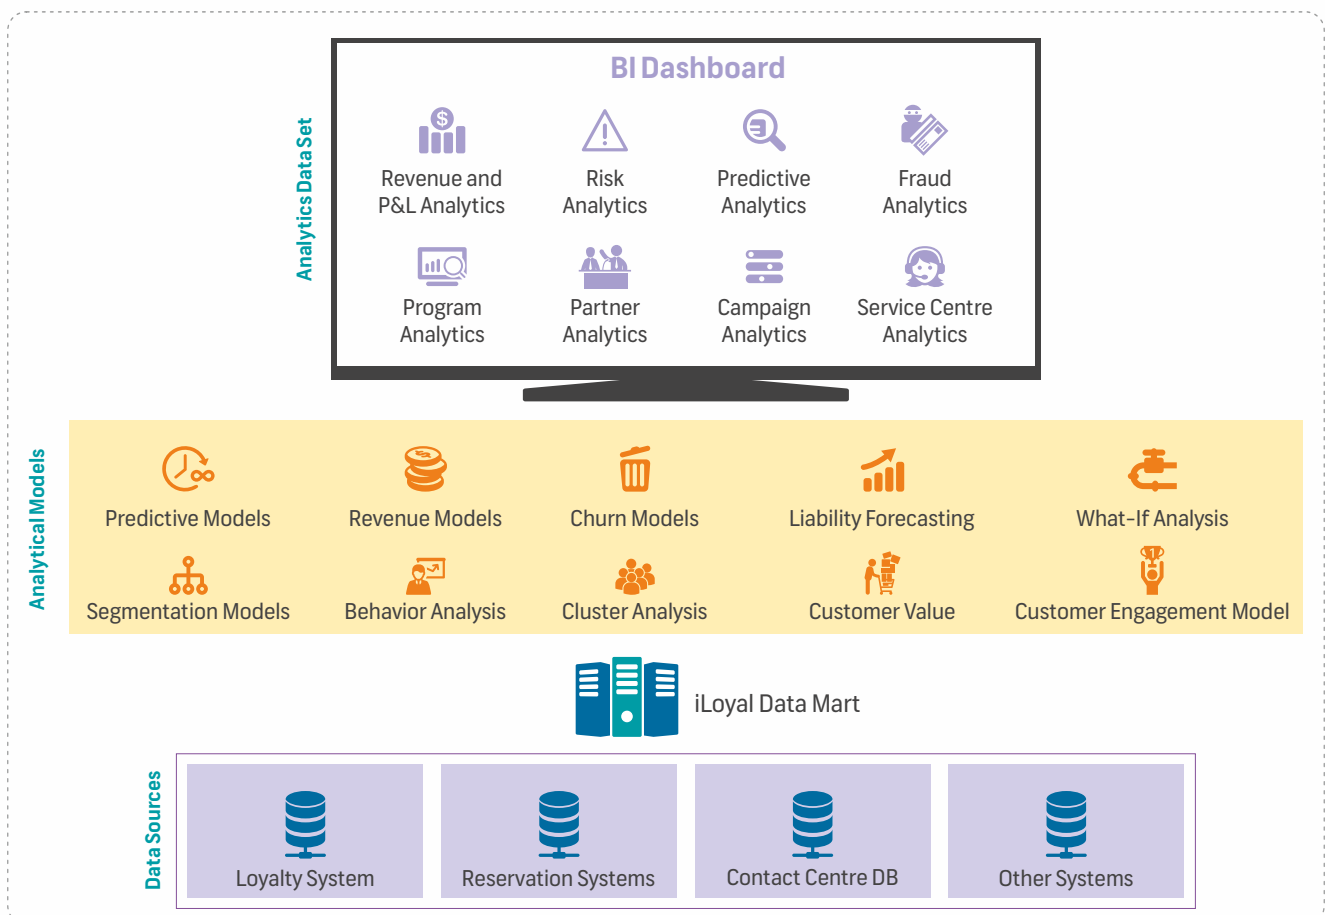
Analytics Data Set

BI Dashboard

Revenue and P&L Analytics

Risk Analytics

Predictive Analytics

Fraud Analytics

Program Analytics

Partner Analytics

Campaign Analytics

Service Centre Analytics

Analytical Models

Predictive Models

Revenue Models

Churn Models

Liability Forecasting

What-If Analysis

Segmentation Models

Behavior Analysis

Cluster Analysis

Customer Value

Customer Engagement Model

iLoyal Data Mart

Data Sources

Loyalty System

Reservation Systems

Contact Centre DB

Other Systems